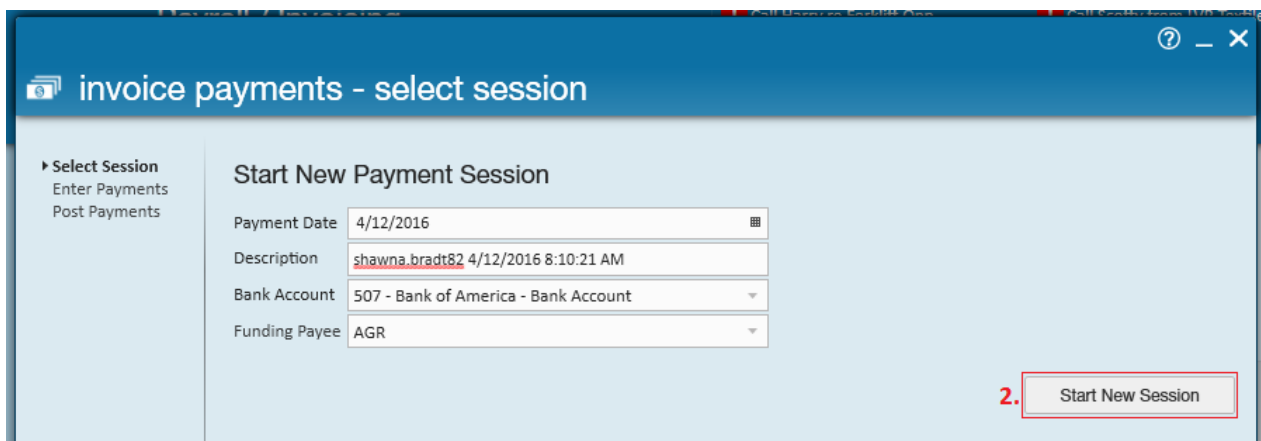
invoice payments - select session

Select Session
Enter Payments
Post Payments

Start New Payment Session

Payment Date 4/12/2016
Description shawna.bradt82 4/12/2016 8:10:21 AM
Bank Account 507 - Bank of America - Bank Account
Funding Payee AGR

2. Start New Session